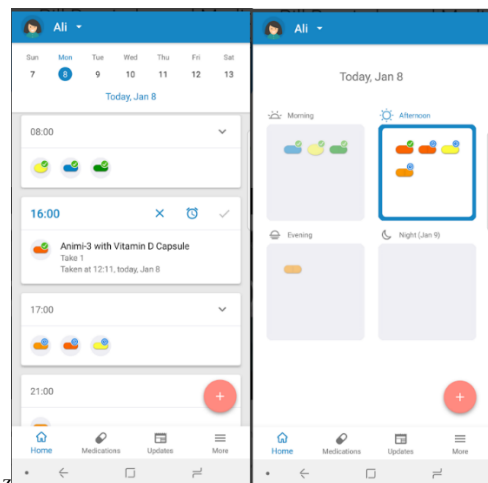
Ali

| Sun | Mon | Tue | Wed | Thu | Fri | Sat |
|---|---|---|---|---|---|---|
| 7 | 8 | 9 | 10 | 11 | 12 | 13 |

Today, Jan 8

08:00

16:00

Animi-3 with Vitamin D Capsule
Take 1
Taken at 12:11, today, Jan 8

17:00

21:00

+

Home Medications Updates More

Ali

Today, Jan 8

Morning

Afternoon

Evening

Night (Jan 9)

+

Home Medications Updates More